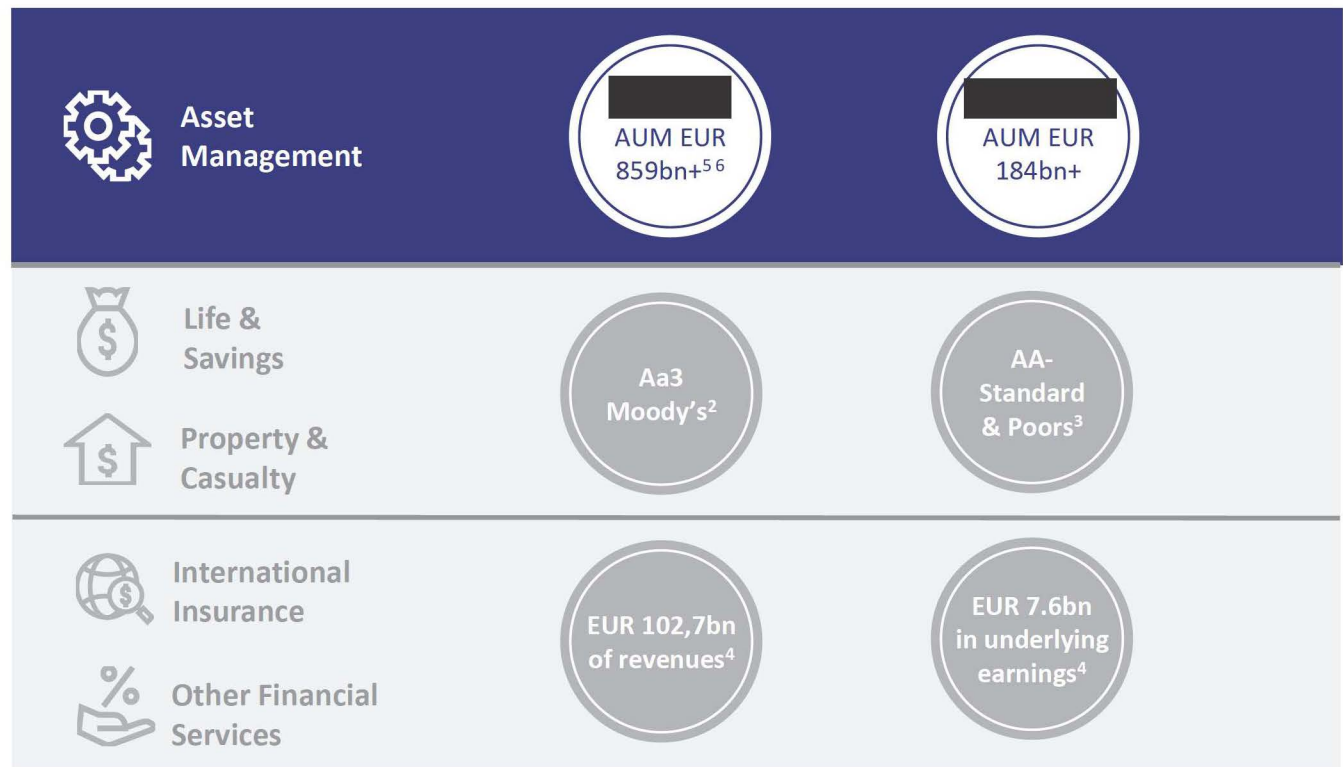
Asset Management

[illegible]
AUM EUR 859bn+$^{5\ 6}$

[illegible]
AUM EUR 184bn+

Life & Savings

Property & Casualty

Aa3 Moody's$^{2}$

AA- Standard & Poors$^{3}$

International Insurance

Other Financial Services

EUR 102,7bn of revenues$^{4}$

EUR 7.6bn in underlying earnings$^{4}$